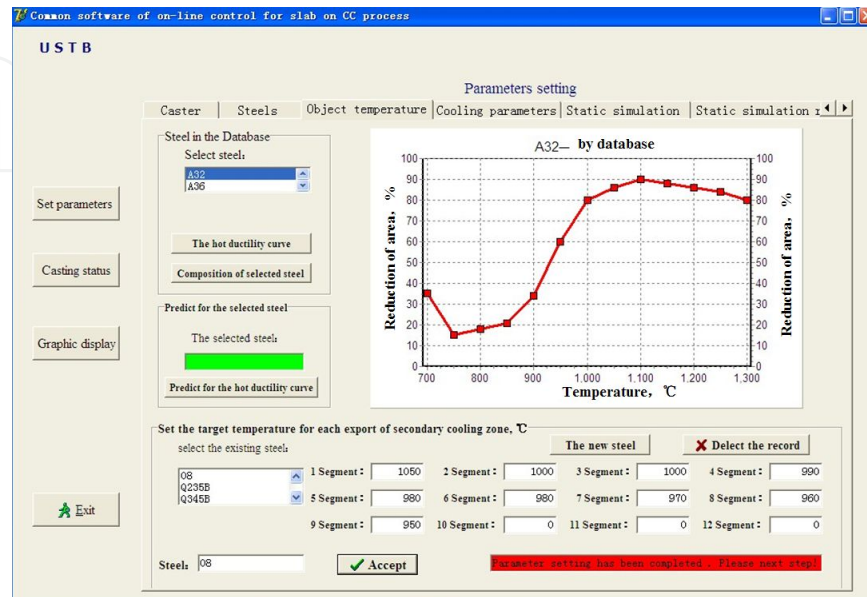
Common software of on-line control for slab on CC process

USTB

Parameters setting

Caster | Steels | Object temperature | Cooling parameters | Static simulation | Static simulation r

Set parameters

Casting status

Graphic display

Exit

Steel in the Database
Select steel:
A32
A36

The hot ductility curve

Composition of selected steel

Predict for the selected steel
The selected steel:

Predict for the hot ductility curve

A32— by database

Reduction of area, %

Reduction of area, %

100
90
80
70
60
50
40
30
20
10
0

700 800 900 1,000 1,100 1,200 1,300

Temperature, ℃

Set the target temperature for each export of secondary cooling zone, ℃
select the existing steel:

The new steel

Delect the record

08
Q235B
Q345B

| 1 Segment: | 1050 | 2 Segment: | 1000 | 3 Segment: | 1000 | 4 Segment: | 990 |
|---|---|---|---|---|---|---|---|
| 5 Segment: | 980 | 6 Segment: | 980 | 7 Segment: | 970 | 8 Segment: | 960 |
| 9 Segment: | 950 | 10 Segment: | 0 | 11 Segment: | 0 | 12 Segment: | 0 |

Steel: 08

Accept

Parameter setting has been completed . Please next step!